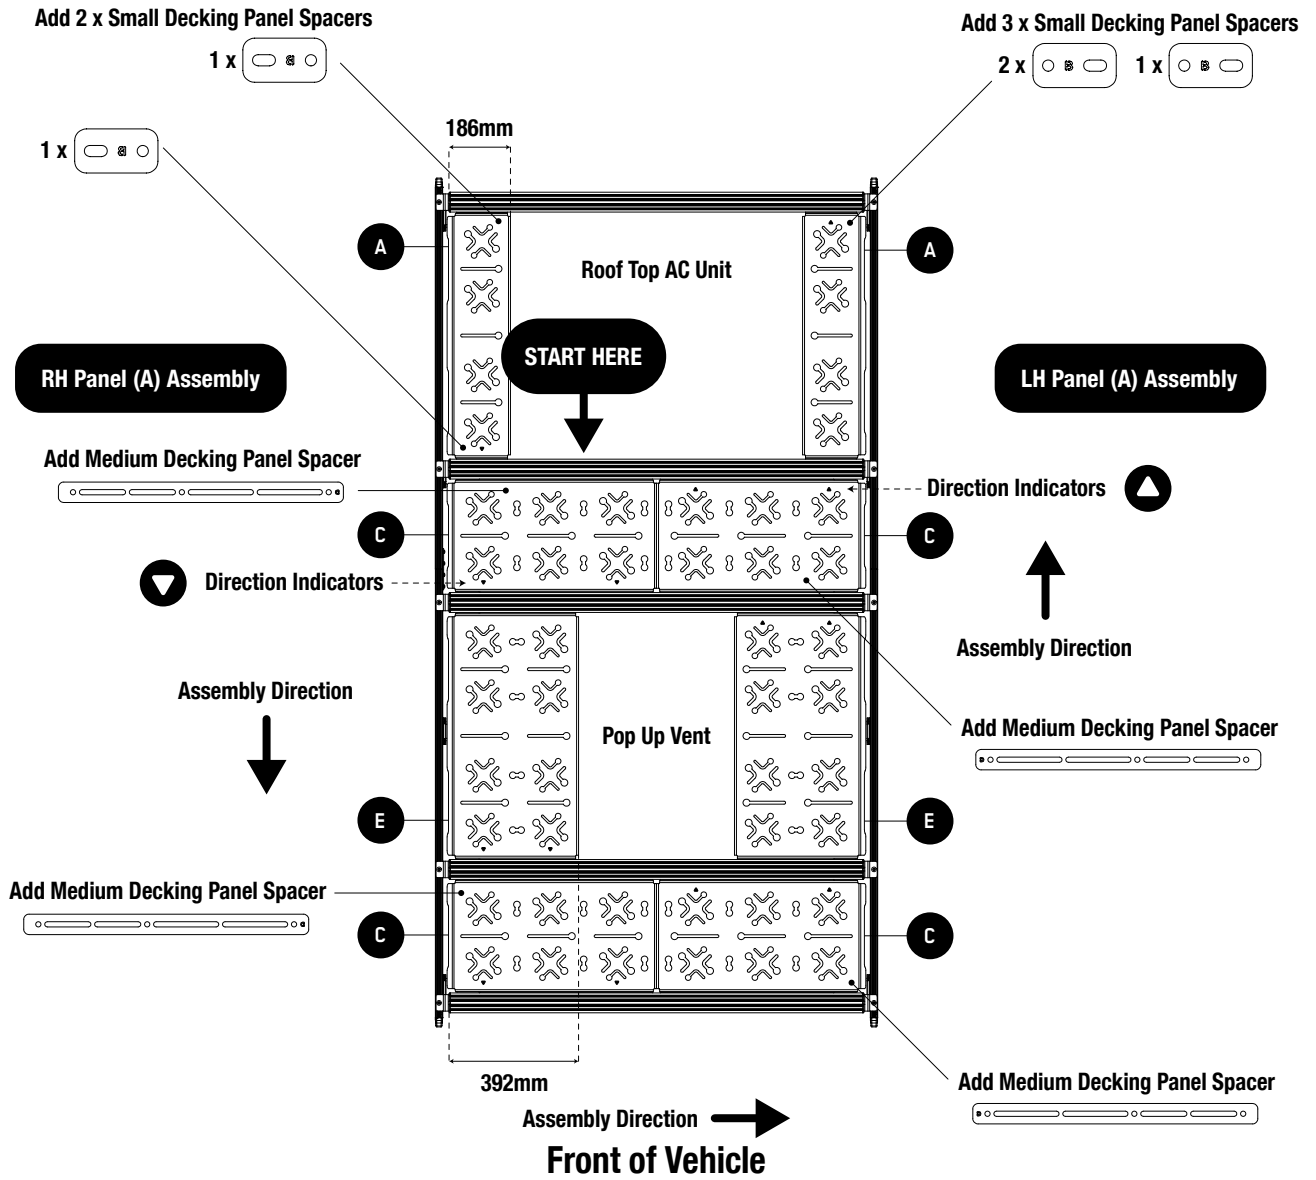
Add 2 x Small Decking Panel Spacers

1 x

1 x

Add 3 x Small Decking Panel Spacers

2 x

1 x

186mm

A

Roof Top AC Unit

A

START HERE

RH Panel (A) Assembly

LH Panel (A) Assembly

Add Medium Decking Panel Spacer

Direction Indicators

C

C

Direction Indicators

Assembly Direction

Assembly Direction

Add Medium Decking Panel Spacer

Pop Up Vent

E

E

Add Medium Decking Panel Spacer

C

C

392mm

Add Medium Decking Panel Spacer

Assembly Direction

Front of Vehicle